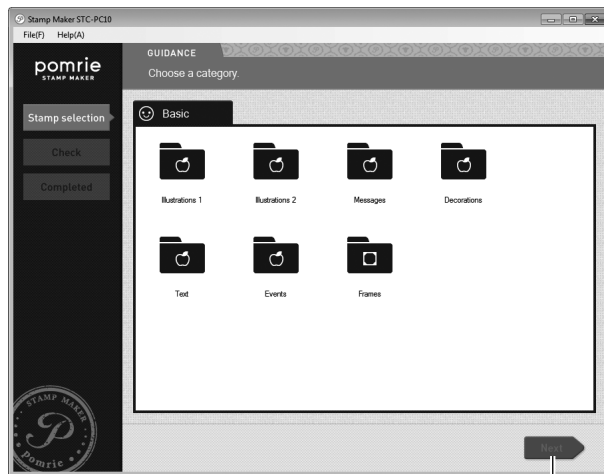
Stamp Maker STC-PC10
File(F) Help(A)
pomrie
STAMP MAKER
GUIDANCE
Choose a category.
Stamp selection
Check
Completed
Basic
Illustrations 1
Illustrations 2
Messages
Decorations
Text
Events
Frames
STAMP MAKER
P
pomrie
Next